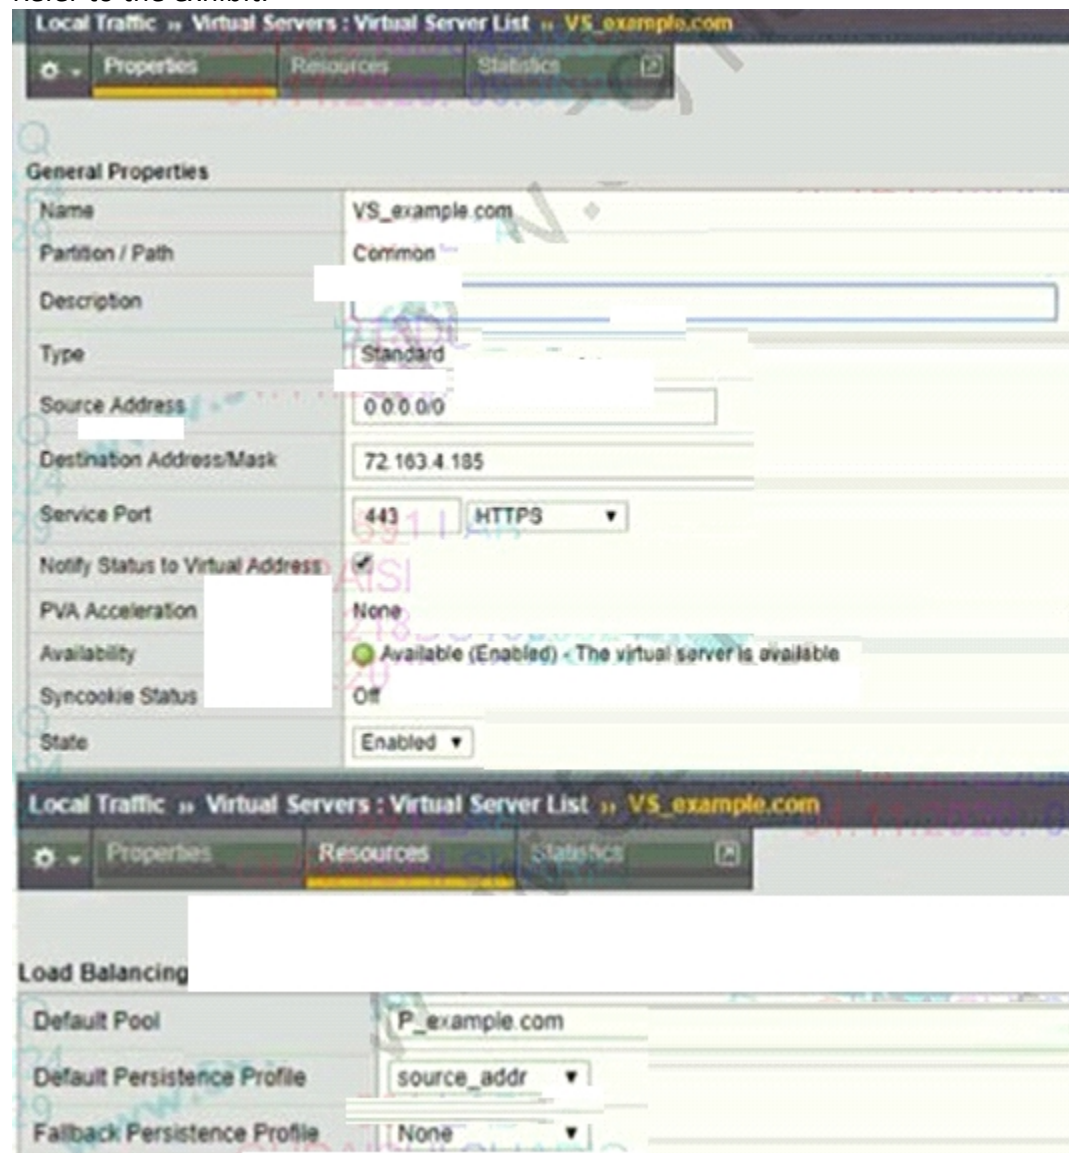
Local Traffic » Virtual Servers : Virtual Server List » VS_example.com

Properties | Resources | Statistics

General Properties

| | |
|---|---|
| Name | VS_example.com |
| Partition / Path | Common |
| Description | |
| Type | Standard |
| Source Address | 0.0.0.0/0 |
| Destination Address/Mask | 72.163.4.185 |
| Service Port | 443 HTTPS |
| Notify Status to Virtual Address | ✔ |
| PVA Acceleration | None |
| Availability | Available (Enabled) - The virtual server is available |
| Syncookie Status | Off |
| State | Enabled |

Local Traffic » Virtual Servers : Virtual Server List » VS_example.com

Properties | Resources | Statistics

Load Balancing

| | |
|---|---|
| Default Pool | P_example.com |
| Default Persistence Profile | source_addr |
| Fallback Persistence Profile | None |